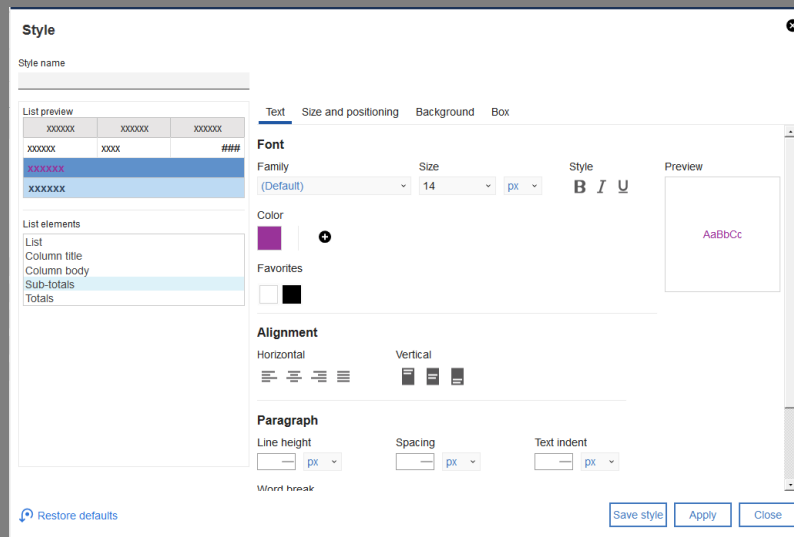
Style

Style name

List preview

| xxxxxx | xxxxxx | xxxxxx |
|---|---|---|
| xxxxxx | xxxx | ### |
| xxxxxx | | |
| xxxxxx | | |

List elements

List
Column title
Column body
Sub-totals
Totals

Text Size and positioning Background Box

Font

Family
(Default)

Size
14 px

Style
B I U

Preview
AaBbCc

Color

Favorites

Alignment

Horizontal

Vertical

Paragraph

Line height
px

Spacing
px

Text indent
px

Word break

Restore defaults

Save style Apply Close